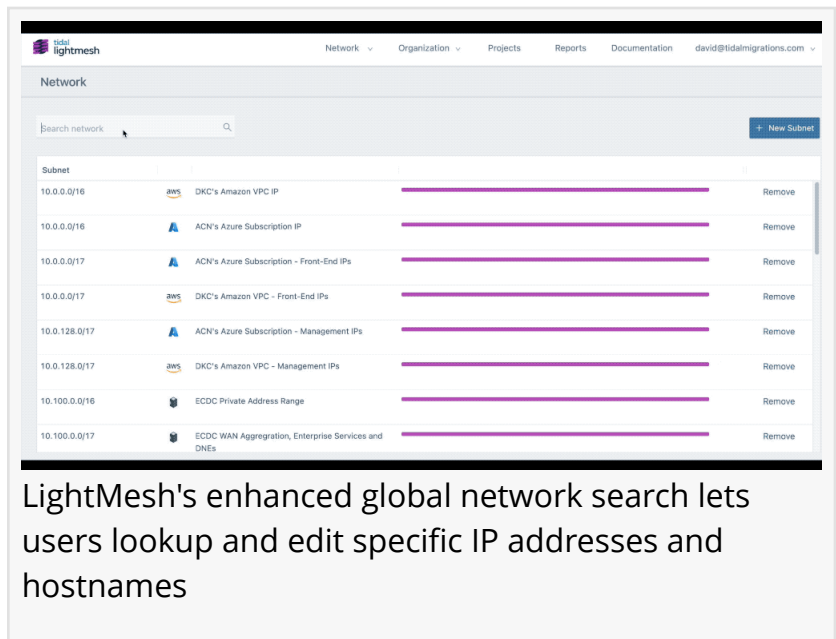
tidal lightmesh

Network ⌄ Organization ⌄ Projects Reports Documentation david@tidalmigrations.com ⌄

Network

Search network

+ New Subnet

| Subnet | | | |
|---|---|---|---|
| 10.0.0.0/16 | aws | DKC's Amazon VPC IP | Remove |
| 10.0.0.0/16 | | ACN's Azure Subscription IP | Remove |
| 10.0.0.0/17 | | ACN's Azure Subscription - Front-End IPs | Remove |
| 10.0.0.0/17 | aws | DKC's Amazon VPC - Front-End IPs | Remove |
| 10.0.128.0/17 | | ACN's Azure Subscription - Management IPs | Remove |
| 10.0.128.0/17 | aws | DKC's Amazon VPC - Management IPs | Remove |
| 10.100.0.0/16 | | ECDC Private Address Range | Remove |
| 10.100.0.0/17 | | ECDC WAN Aggregration, Enterprise Services and DNEs | Remove |

LightMesh's enhanced global network search lets users lookup and edit specific IP addresses and hostnames